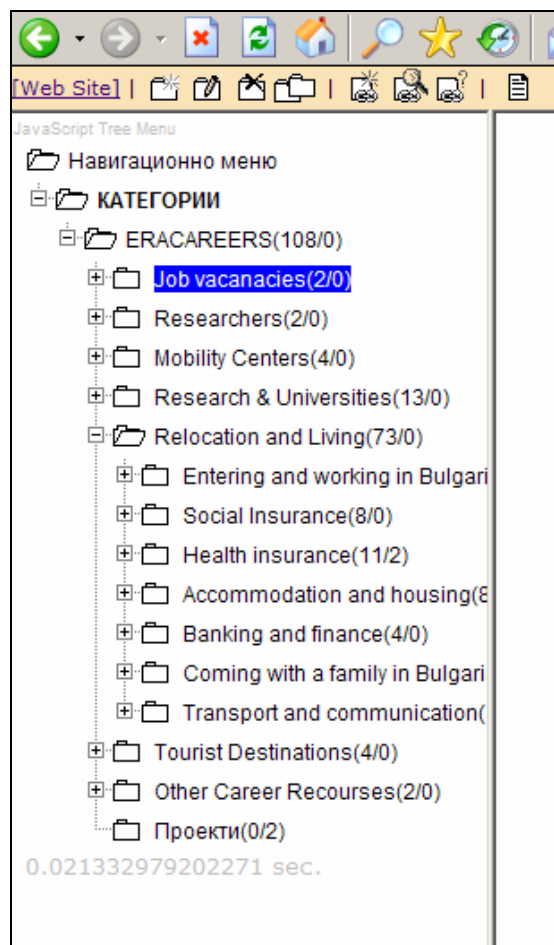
[Web Site] |

JavaScript Tree Menu

Навигационно меню

КАТЕГОРИИ

ERACAREERS(108/0)

Job vacanacies(2/0)

Researchers(2/0)

Mobility Centers(4/0)

Research & Universities(13/0)

Relocation and Living(73/0)

Entering and working in Bulgari

Social Insurance(8/0)

Health insurance(11/2)

Accommodation and housing(8

Banking and finance(4/0)

Coming with a family in Bulgari

Transport and communication(

Tourist Destinations(4/0)

Other Career Recourses(2/0)

Проекти(0/2)

0.021332979202271 sec.